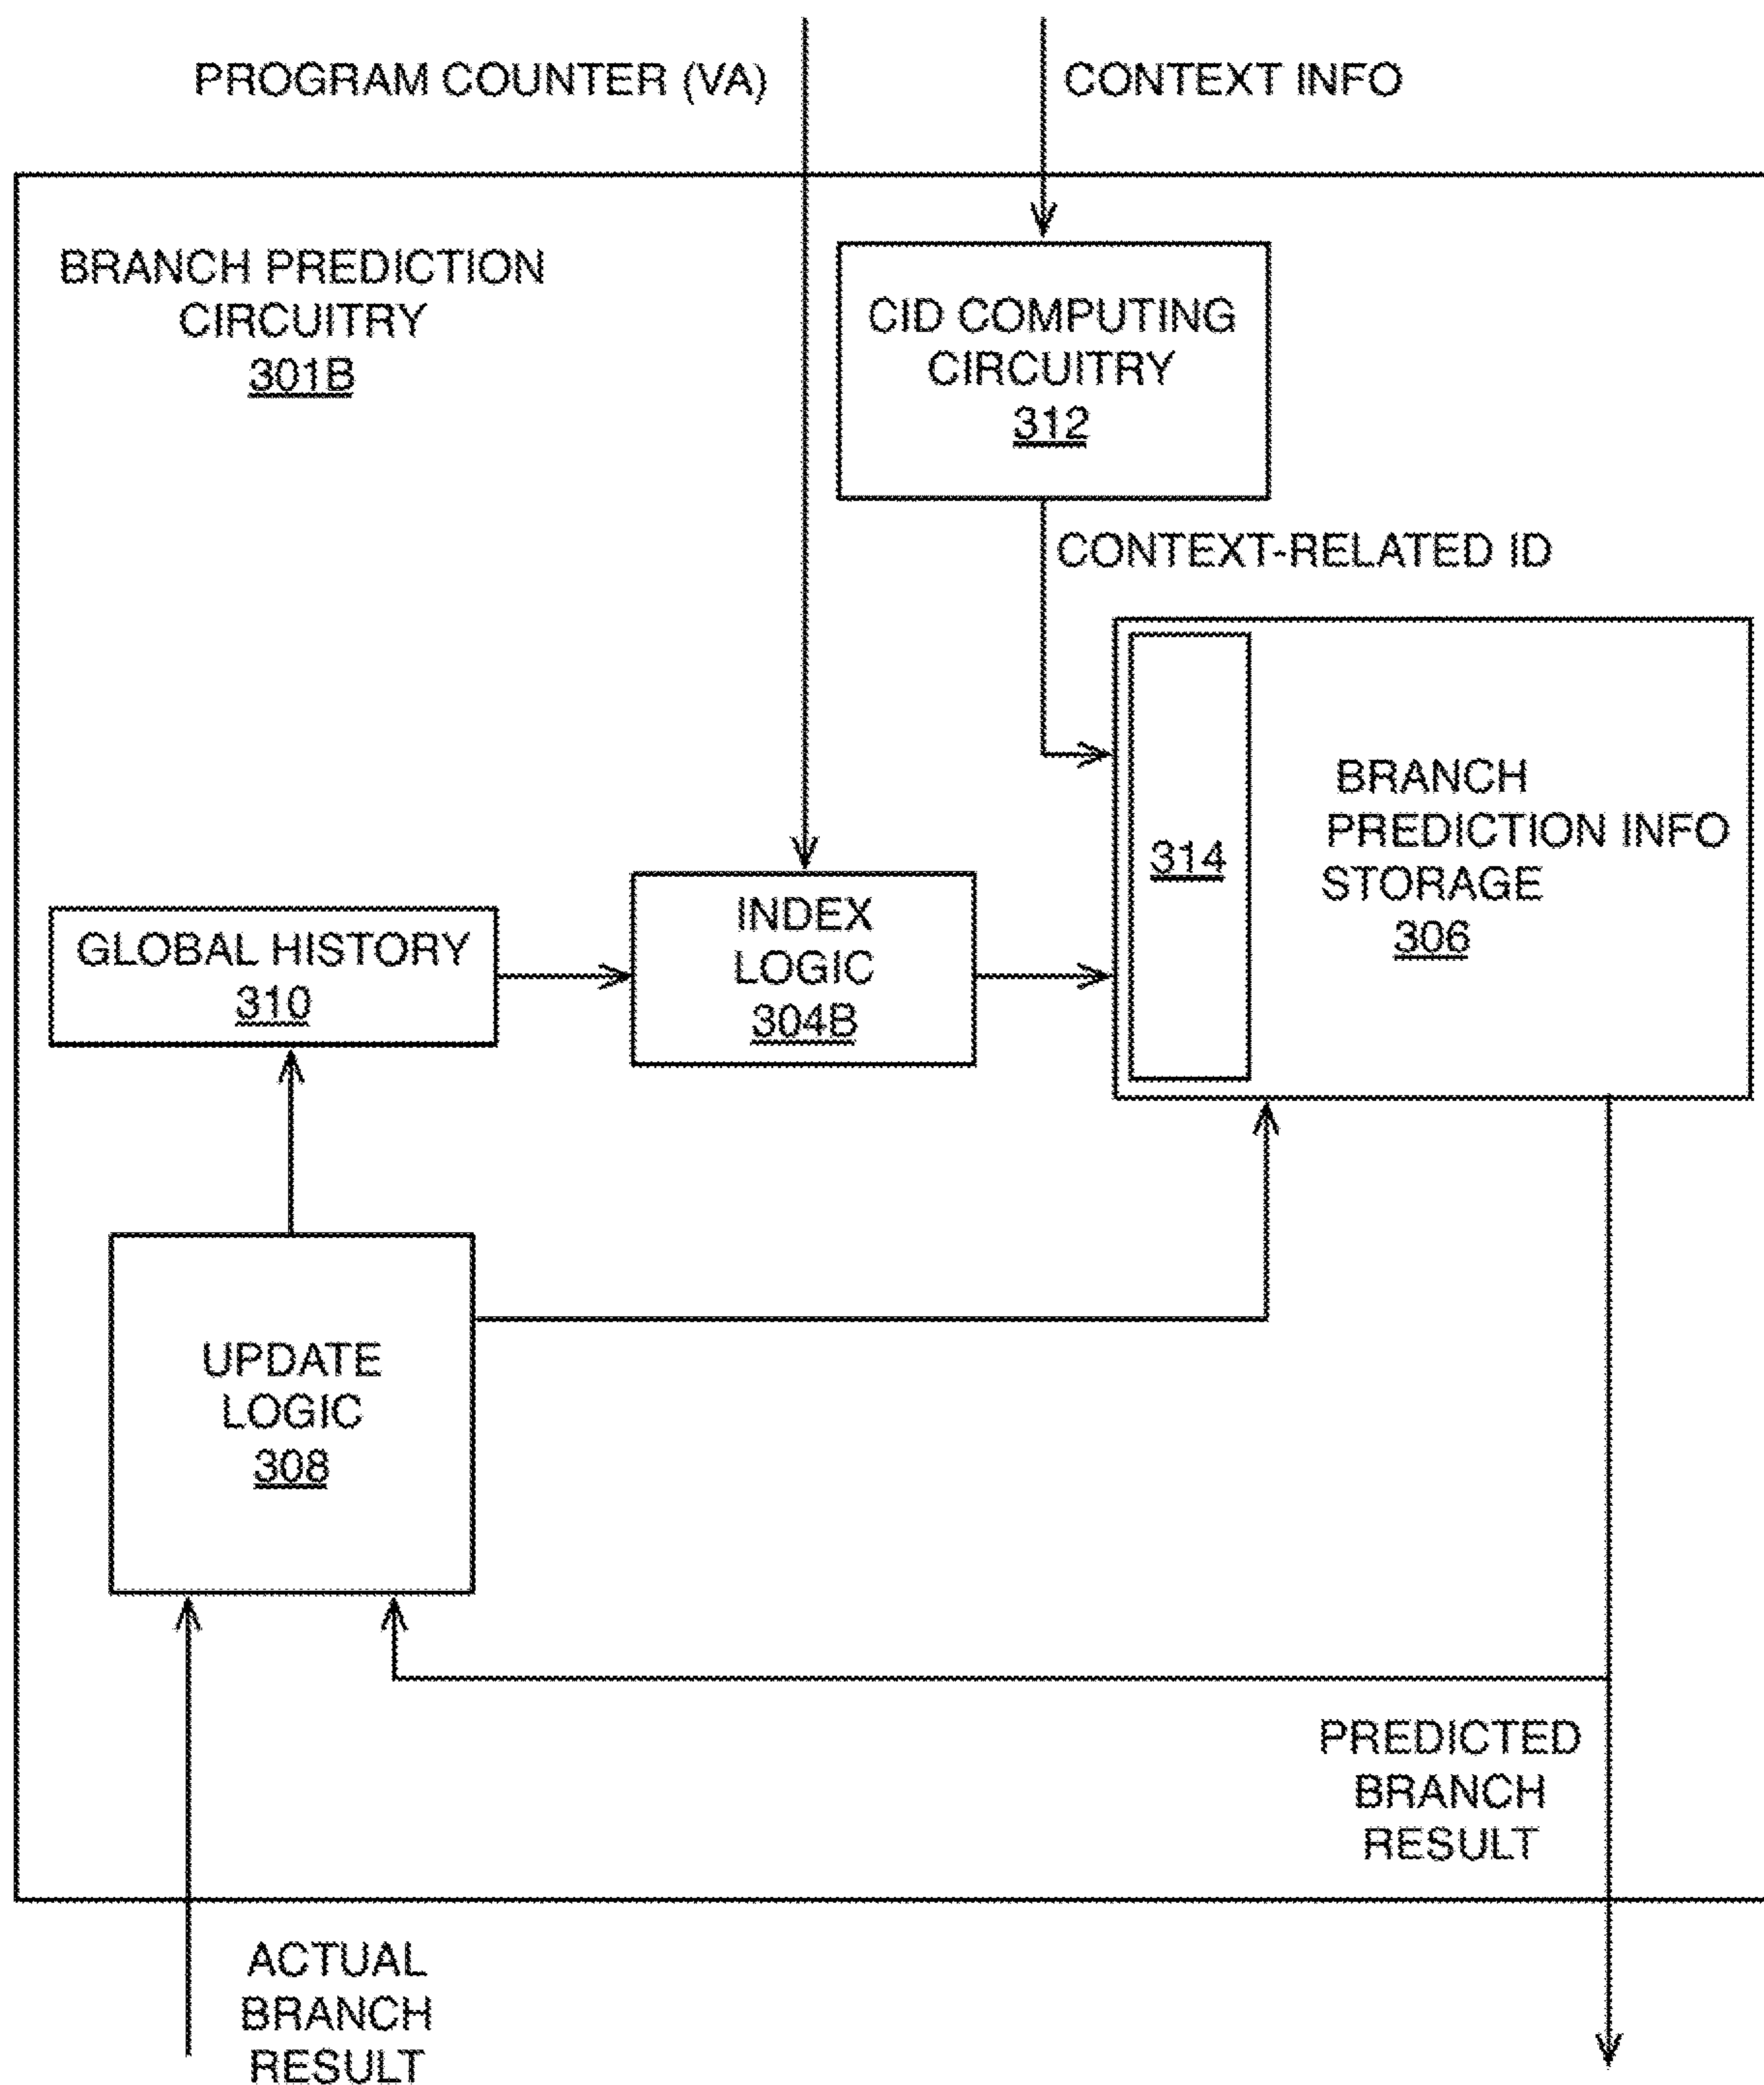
PROGRAM COUNTER (VA)

CONTEXT INFO

BRANCH PREDICTION CIRCUITRY 301B

CID COMPUTING CIRCUITRY 312

CONTEXT-RELATED ID

314

BRANCH PREDICTION INFO STORAGE 306

GLOBAL HISTORY 310

INDEX LOGIC 304B

UPDATE LOGIC 308

PREDICTED BRANCH RESULT

ACTUAL BRANCH RESULT